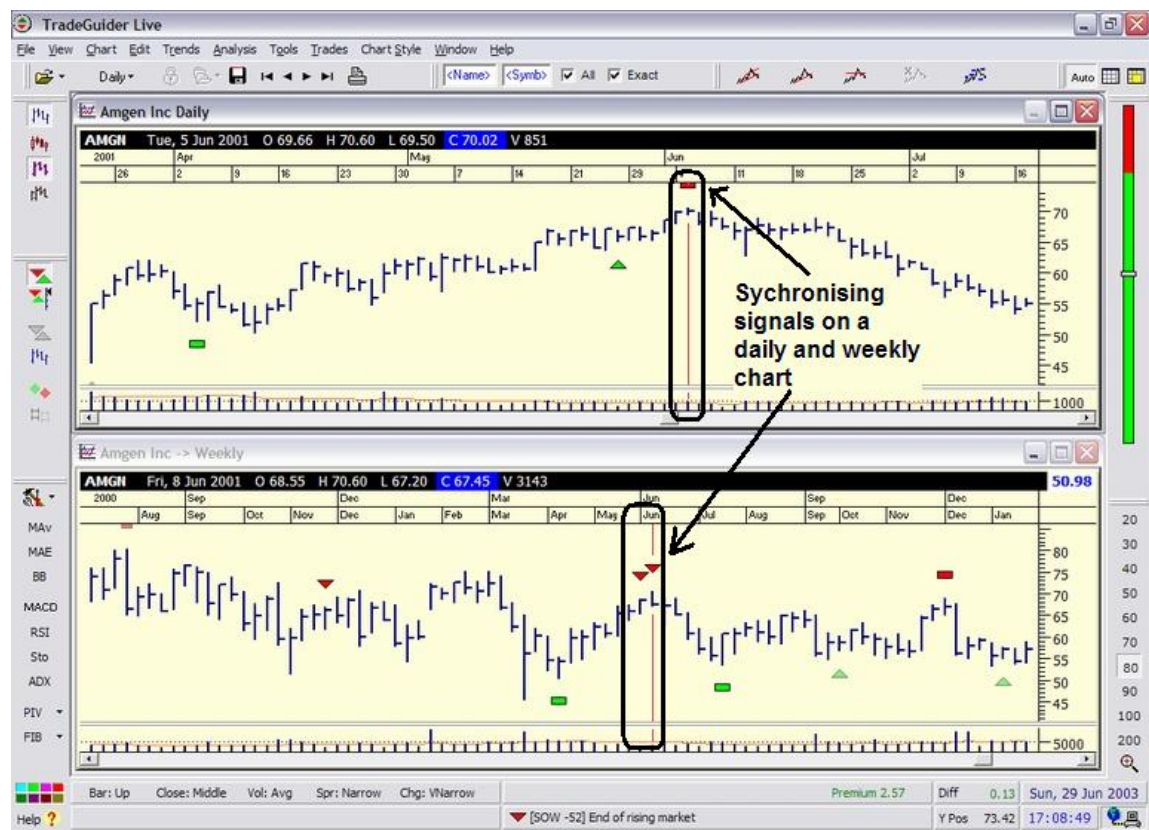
TradeGuider Live

File View Chart Edit Trends Analysis Tools Trades Chart Style Window Help

Daily <Name> <Symb> All Exact Auto

Amgen Inc Daily

AMGN Tue, 5 Jun 2001 O 69.66 H 70.60 L 69.50 C 70.02 V 851

2001 Apr May Jun Jul
26 2 9 16 23 30 7 14 21 29 11 18 25 2 9 16

70 65 60 55 50 45 1000

Sychronising signals on a daily and weekly chart

Amgen Inc -> Weekly

AMGN Fri, 8 Jun 2001 O 68.55 H 70.60 L 67.20 C 67.45 V 3143 50.98

2000 Sep Dec Mar Jun Sep Dec
Aug Sep Oct Nov Dec Jan Feb Mar Apr May Jun Jul Aug Sep Oct Nov Dec Jan

80 75 70 65 60 55 50 45 5000

MAv MAE BB MACD RSI Sto ADX PIV FIB

20 30 40 50 60 70 80 90 100 200

Bar: Up Close: Middle Vol: Avg Spr: Narrow Chg: VNarrow Premium 2.57 Diff 0.13 Sun, 29 Jun 2003

Help [SOW -52] End of rising market Y Pos 73.42 17:08:49